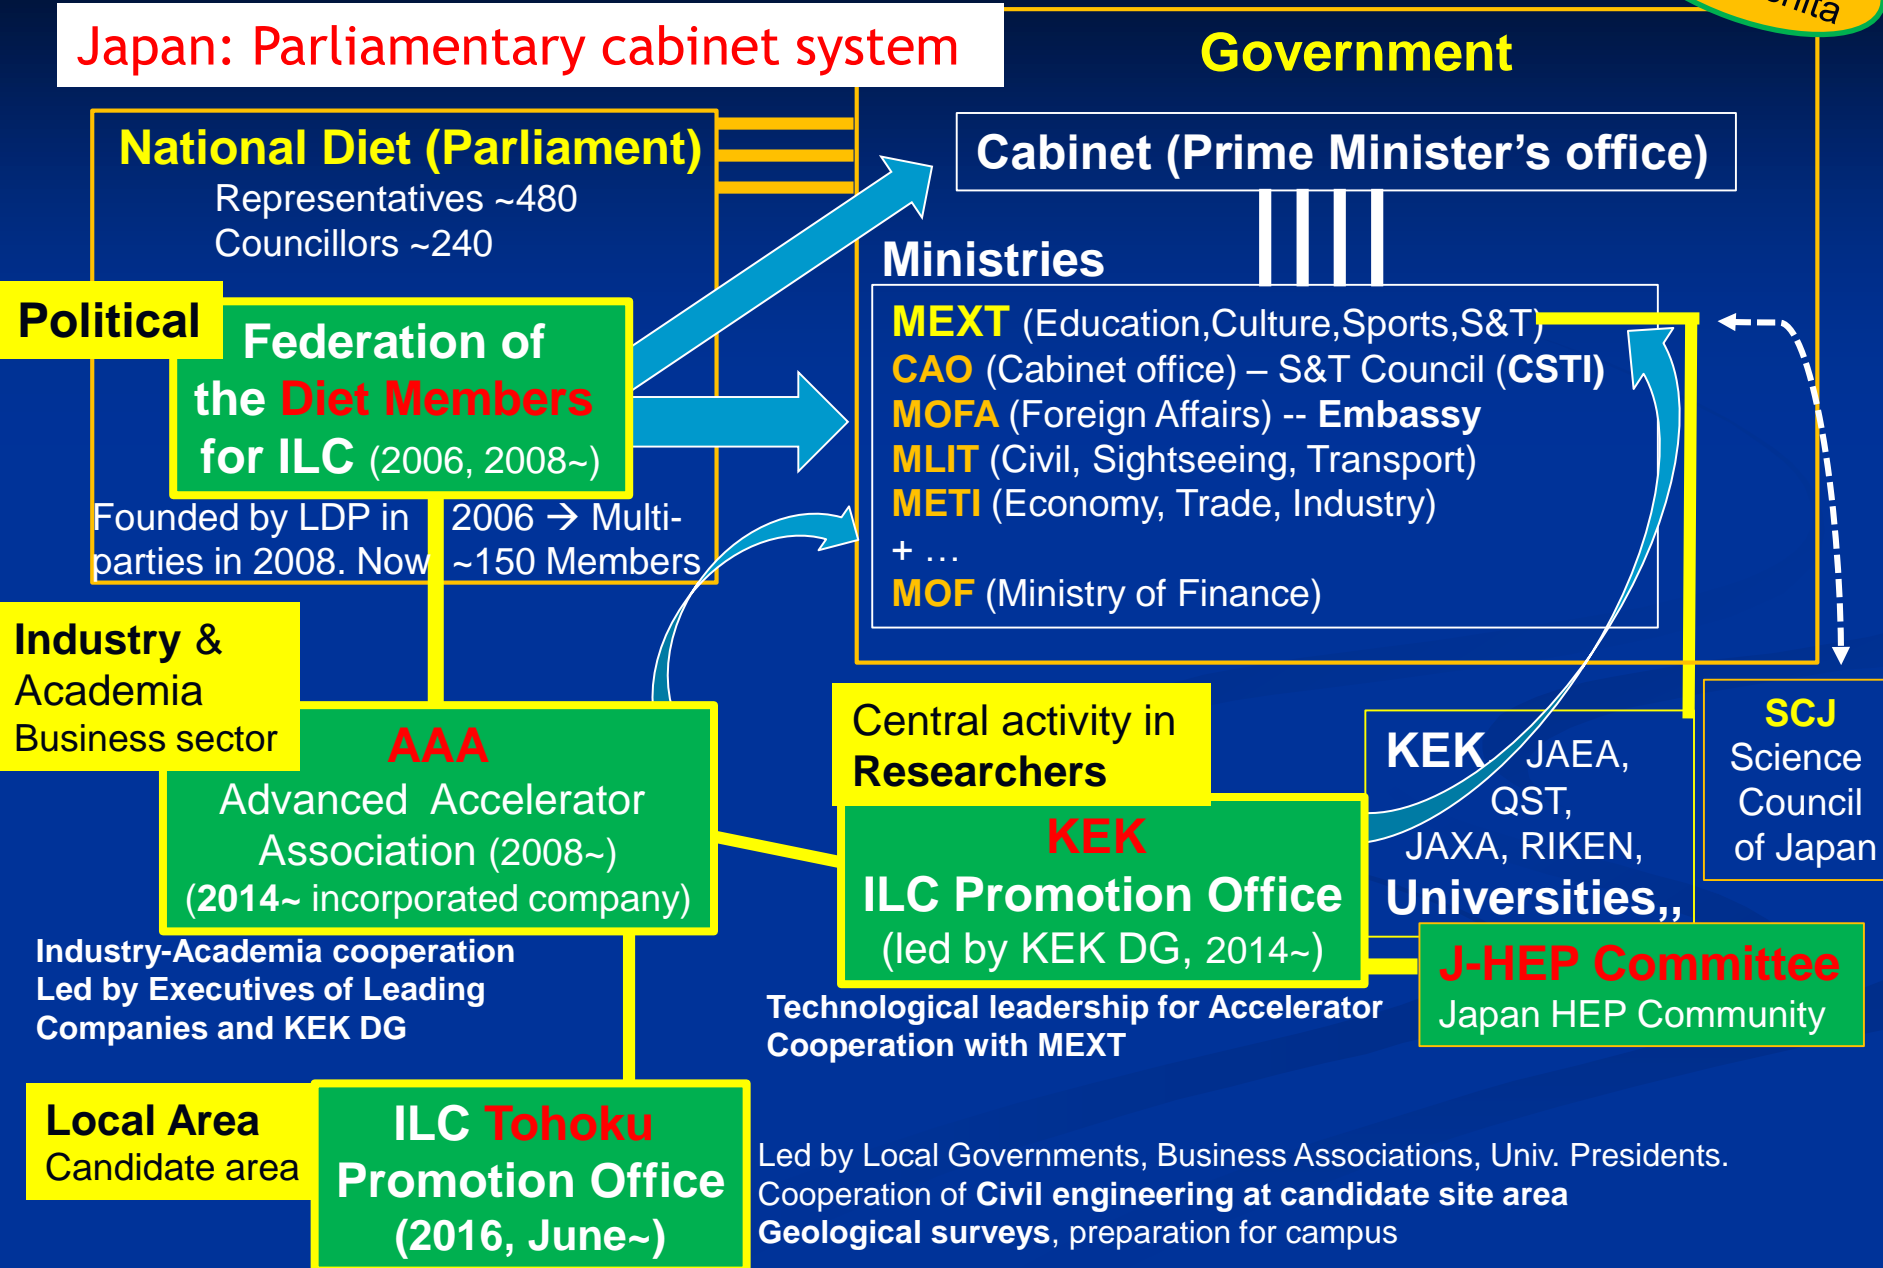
Japan: Parliamentary cabinet system

Government

National Diet (Parliament)
Representatives ~480
Councillors ~240

Cabinet (Prime Minister's office)

Ministries
MEXT (Education,Culture,Sports,S&T)
CAO (Cabinet office) – S&T Council (CSTI)
MOFA (Foreign Affairs) -- Embassy
MLIT (Civil, Sightseeing, Transport)
METI (Economy, Trade, Industry)
+ …
MOF (Ministry of Finance)

Political

Federation of the Diet Members for ILC (2006, 2008~)

Founded by LDP in 2006 → Multi-parties in 2008. Now ~150 Members

Industry & Academia Business sector

AAA
Advanced Accelerator Association (2008~)
(2014~ incorporated company)

Industry-Academia cooperation
Led by Executives of Leading Companies and KEK DG

Central activity in Researchers

KEK
ILC Promotion Office
(led by KEK DG, 2014~)

Technological leadership for Accelerator
Cooperation with MEXT

KEK JAEA, QST, JAXA, RIKEN, Universities,,

SCJ
Science Council of Japan

J-HEP Committee
Japan HEP Community

Local Area
Candidate area

ILC Tohoku Promotion Office (2016, June~)

Led by Local Governments, Business Associations, Univ. Presidents.
Cooperation of Civil engineering at candidate site area
Geological surveys, preparation for campus